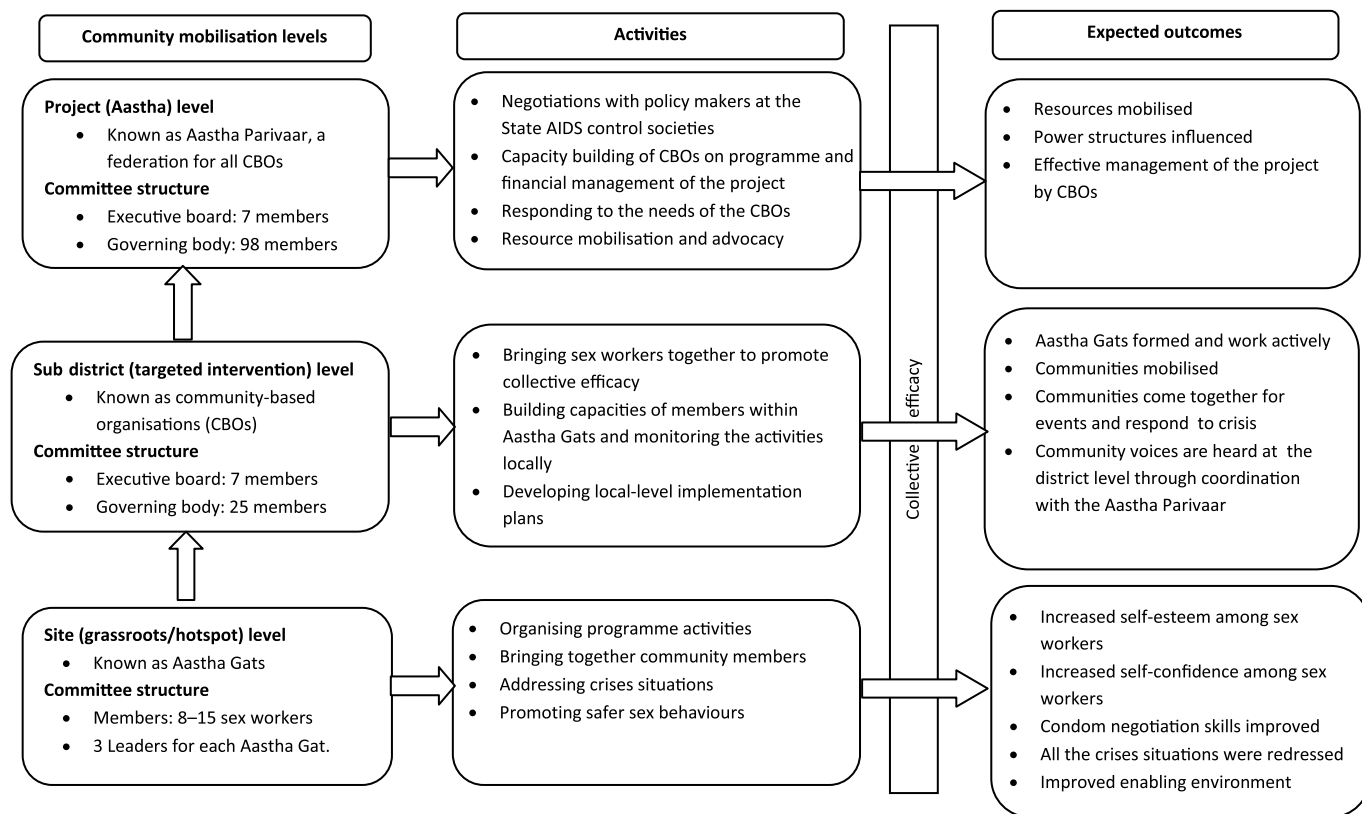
Community mobilisation levels

Activities

Expected outcomes

Project (Aastha) level
- Known as Aastha Parivaar, a federation for all CBOs

Committee structure
- Executive board: 7 members
- Governing body: 98 members

- Negotiations with policy makers at the State AIDS control societies
- Capacity building of CBOs on programme and financial management of the project
- Responding to the needs of the CBOs
- Resource mobilisation and advocacy

- Resources mobilised
- Power structures influenced
- Effective management of the project by CBOs

Sub district (targeted intervention) level
- Known as community-based organisations (CBOs)

Committee structure
- Executive board: 7 members
- Governing body: 25 members

- Bringing sex workers together to promote collective efficacy
- Building capacities of members within Aastha Gats and monitoring the activities locally
- Developing local-level implementation plans

Collective efficacy

- Aastha Gats formed and work actively
- Communities mobilised
- Communities come together for events and respond to crisis
- Community voices are heard at the district level through coordination with the Aastha Parivaar

Site (grassroots/hotspot) level
- Known as Aastha Gats

Committee structure
- Members: 8–15 sex workers
- 3 Leaders for each Aastha Gat.

- Organising programme activities
- Bringing together community members
- Addressing crises situations
- Promoting safer sex behaviours

- Increased self-esteem among sex workers
- Increased self-confidence among sex workers
- Condom negotiation skills improved
- All the crises situations were redressed
- Improved enabling environment